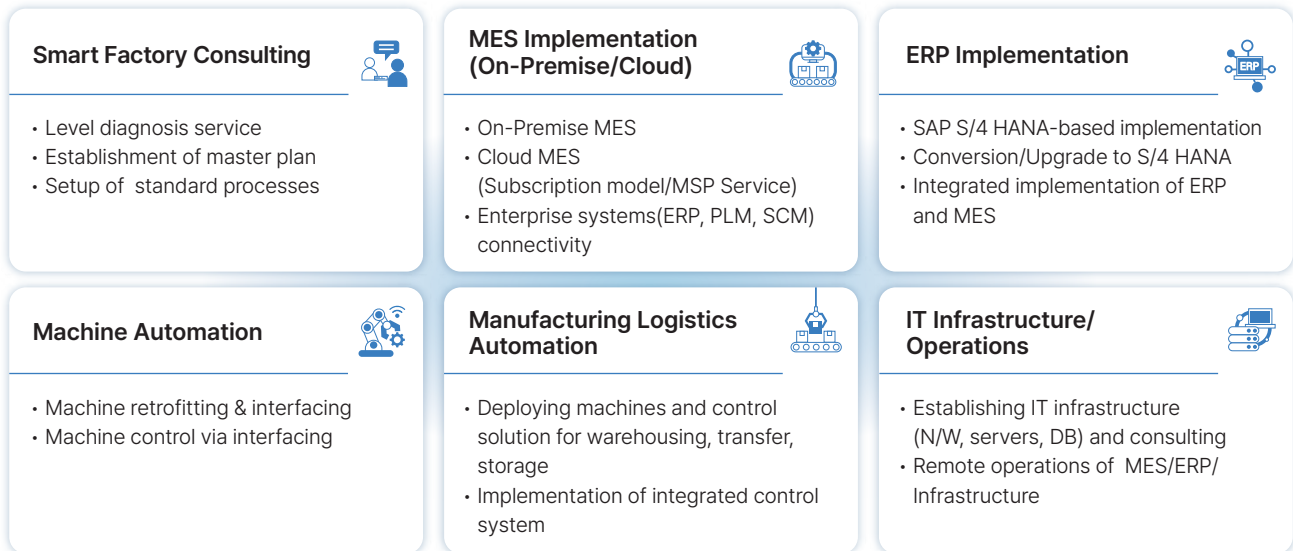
Smart Factory Consulting

• Level diagnosis service
• Establishment of master plan
• Setup of  standard processes

MES Implementation (On-Premise/Cloud)

• On-Premise MES
• Cloud MES (Subscription model/MSP Service)
• Enterprise systems(ERP, PLM, SCM) connectivity

ERP Implementation

ERP

• SAP S/4 HANA-based implementation
• Conversion/Upgrade to S/4 HANA
• Integrated implementation of ERP and MES

Machine Automation

• Machine retrofitting & interfacing
• Machine control via interfacing

Manufacturing Logistics Automation

• Deploying machines and control solution for warehousing, transfer, storage
• Implementation of integrated control system

IT Infrastructure/ Operations

• Establishing IT infrastructure (N/W, servers, DB) and consulting
• Remote operations of  MES/ERP/ Infrastructure